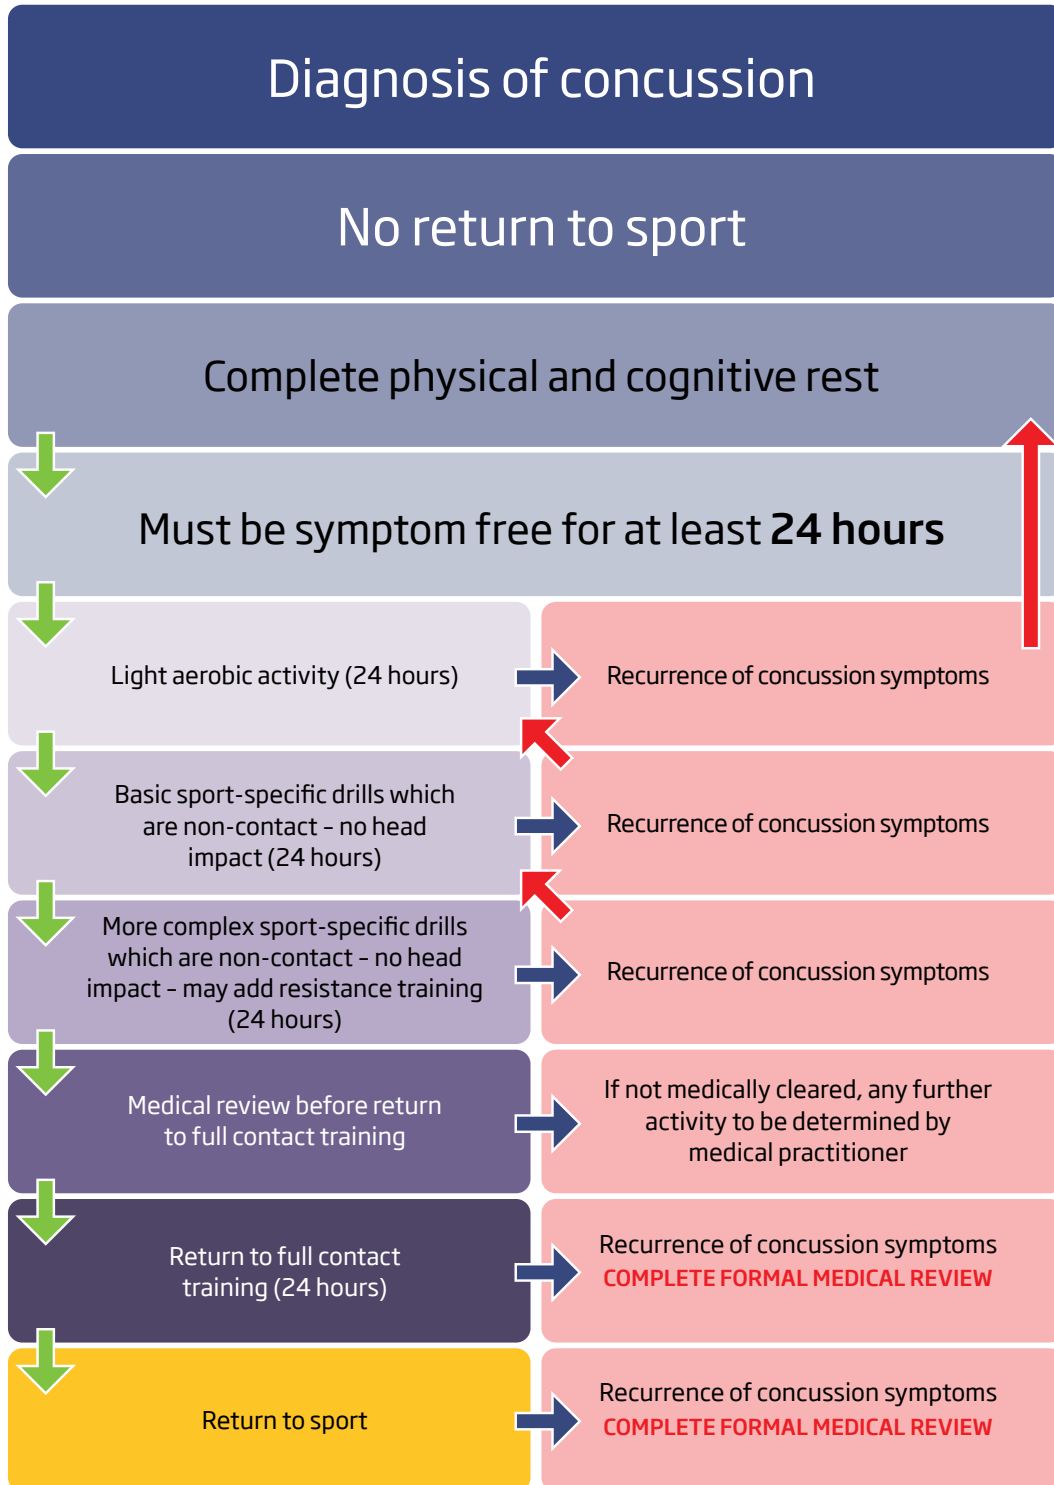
Diagnosis of concussion

No return to sport

Complete physical and cognitive rest

Must be symptom free for at least **24 hours**

Light aerobic activity (24 hours)

Recurrence of concussion symptoms

Basic sport-specific drills which are non-contact – no head impact (24 hours)

Recurrence of concussion symptoms

More complex sport-specific drills which are non-contact – no head impact – may add resistance training (24 hours)

Recurrence of concussion symptoms

Medical review before return to full contact training

If not medically cleared, any further activity to be determined by medical practitioner

Return to full contact training (24 hours)

Recurrence of concussion symptoms
COMPLETE FORMAL MEDICAL REVIEW

Return to sport

Recurrence of concussion symptoms
COMPLETE FORMAL MEDICAL REVIEW